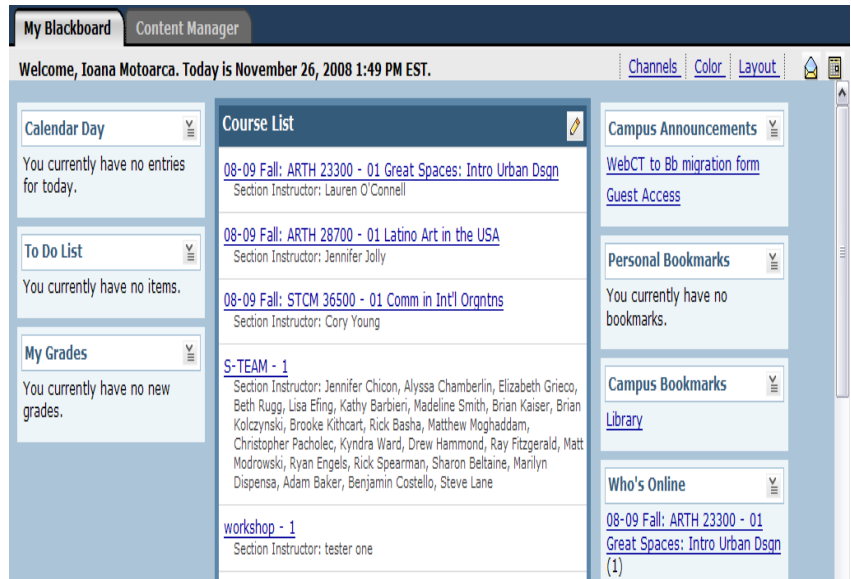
My Blackboard

Content Manager

Welcome, Ioana Motoarca. Today is November 26, 2008 1:49 PM EST.

Channels | Color | Layout

Calendar Day

You currently have no entries for today.

To Do List

You currently have no items.

My Grades

You currently have no new grades.

Course List

08-09 Fall: ARTH 23300 - 01 Great Spaces: Intro Urban Dsgn
Section Instructor: Lauren O'Connell

08-09 Fall: ARTH 28700 - 01 Latino Art in the USA
Section Instructor: Jennifer Jolly

08-09 Fall: STCM 36500 - 01 Comm in Int'l Orgntns
Section Instructor: Cory Young

S-TEAM - 1
Section Instructor: Jennifer Chicon, Alyssa Chamberlin, Elizabeth Grieco, Beth Rugg, Lisa Efing, Kathy Barbieri, Madeline Smith, Brian Kaiser, Brian Kolczynski, Brooke Kithcart, Rick Basha, Matthew Moghaddam, Christopher Pacholec, Kyndra Ward, Drew Hammond, Ray Fitzgerald, Matt Modrowski, Ryan Engels, Rick Spearman, Sharon Beltaine, Marilyn Dispensa, Adam Baker, Benjamin Costello, Steve Lane

workshop - 1
Section Instructor: tester one

Campus Announcements

WebCT to Bb migration form

Guest Access

Personal Bookmarks

You currently have no bookmarks.

Campus Bookmarks

Library

Who's Online

08-09 Fall: ARTH 23300 - 01 Great Spaces: Intro Urban Dsgn (1)